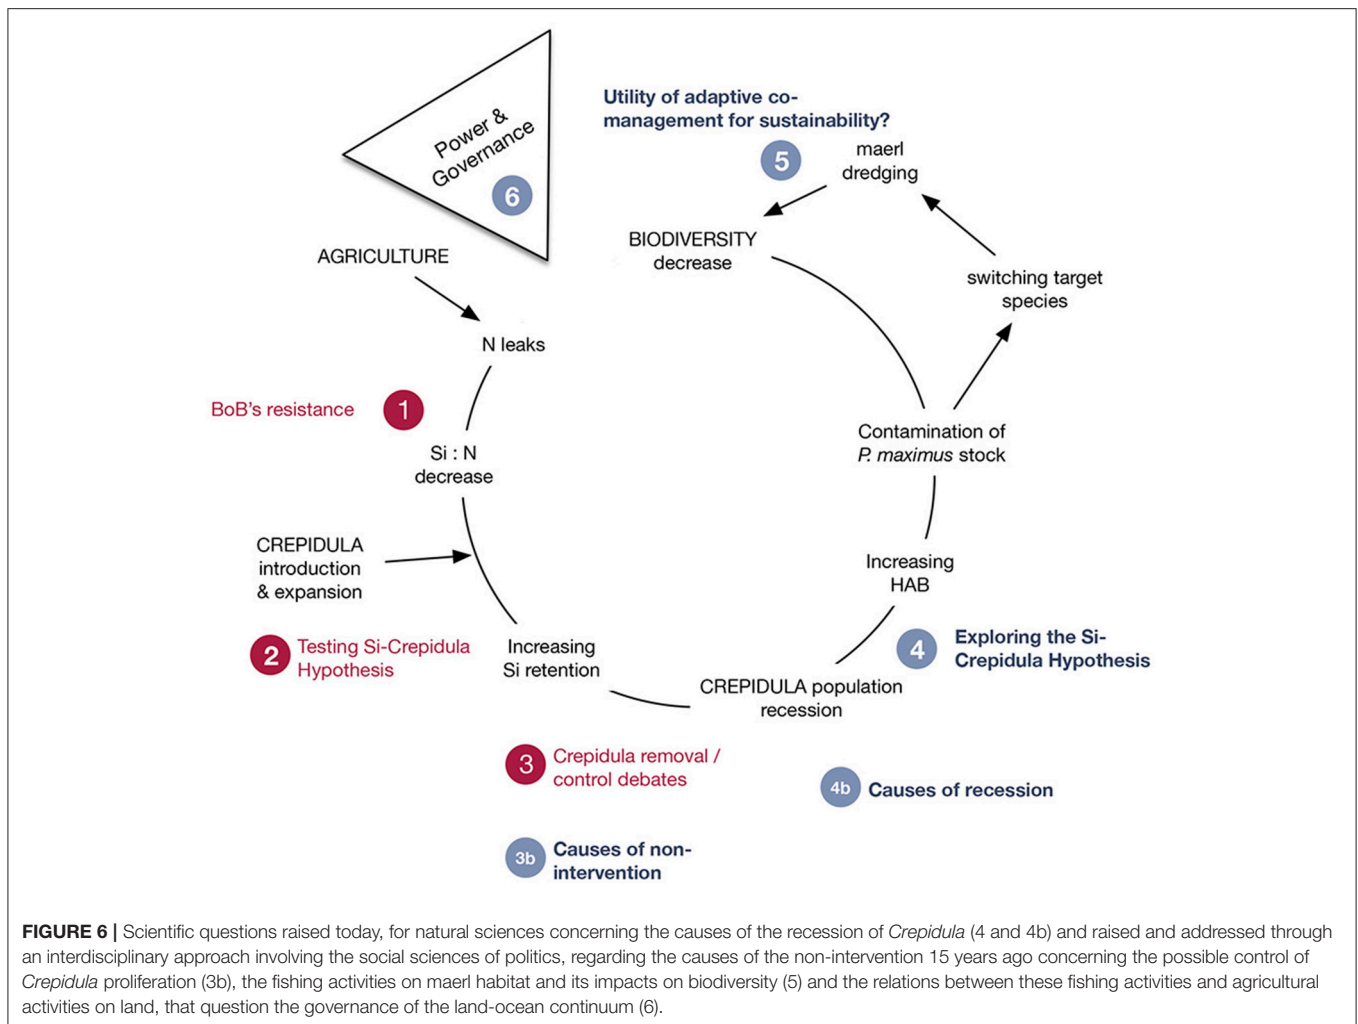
Power & Governance

6

Utility of adaptive co-management for sustainability?

5

maerl dredging

BIODIVERSITY decrease

AGRICULTURE

switching target species

N leaks

BoB's resistance

1

Si : N decrease

Contamination of P. maximus stock

CREPIDULA introduction & expansion

Increasing HAB

2 Testing Si-Crepidula Hypothesis

Increasing Si retention

4 Exploring the Si-Crepidula Hypothesis

CREPIDULA population recession

3 Crepidula removal / control debates

4b Causes of recession

3b Causes of non-intervention

**FIGURE 6 |** Scientific questions raised today, for natural sciences concerning the causes of the recession of *Crepidula* (4 and 4b) and raised and addressed through an interdisciplinary approach involving the social sciences of politics, regarding the causes of the non-intervention 15 years ago concerning the possible control of *Crepidula* proliferation (3b), the fishing activities on maerl habitat and its impacts on biodiversity (5) and the relations between these fishing activities and agricultural activities on land, that question the governance of the land-ocean continuum (6).